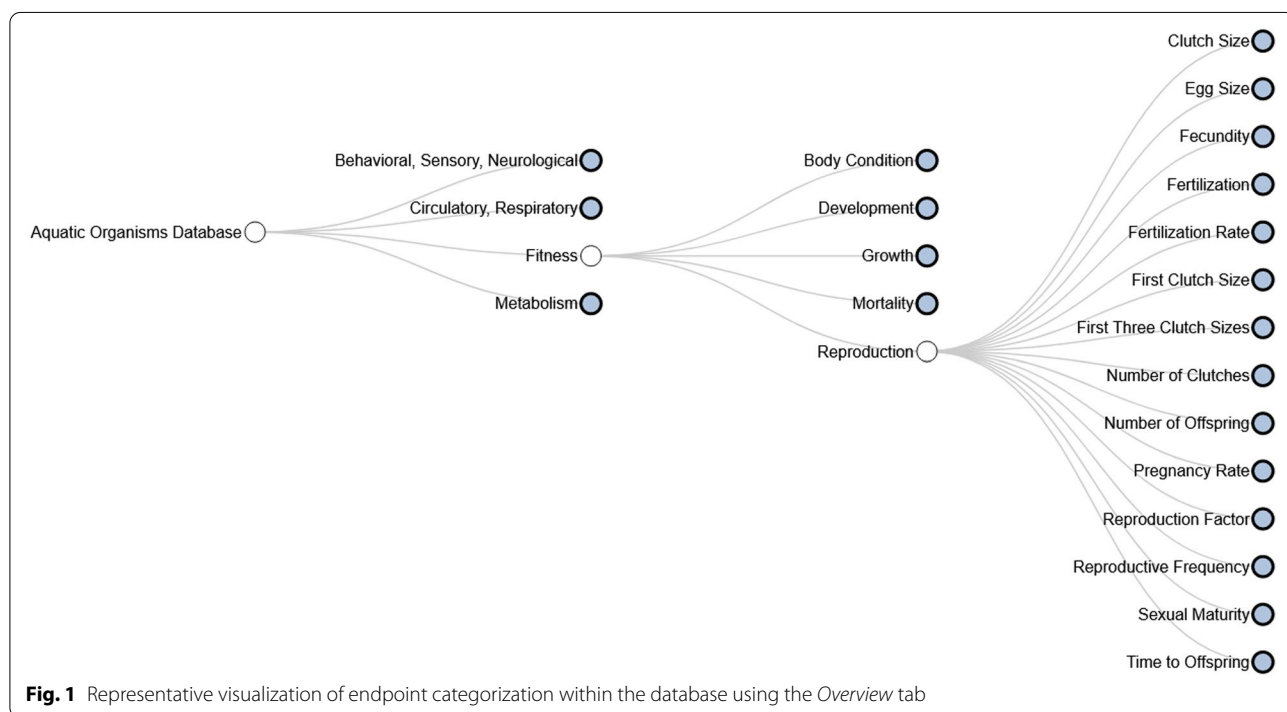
Aquatic Organisms Database

Behavioral, Sensory, Neurological
Circulatory, Respiratory
Fitness
Metabolism

Body Condition
Development
Growth
Mortality
Reproduction

Clutch Size
Egg Size
Fecundity
Fertilization
Fertilization Rate
First Clutch Size
First Three Clutch Sizes
Number of Clutches
Number of Offspring
Pregnancy Rate
Reproduction Factor
Reproductive Frequency
Sexual Maturity
Time to Offspring

**Fig. 1** Representative visualization of endpoint categorization within the database using the *Overview* tab